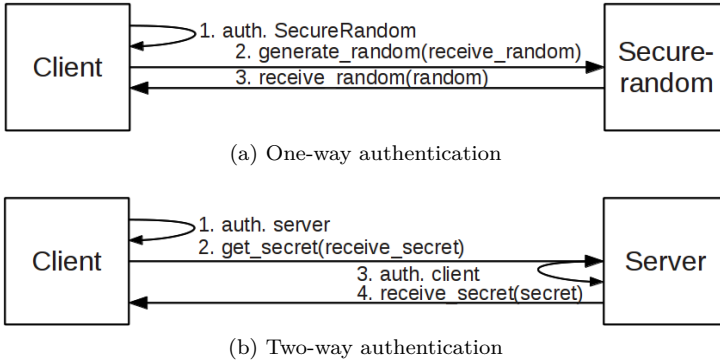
Client

1. auth. SecureRandom

2. generate_random(receive_random)

3. receive_random(random)

Secure-random

(a) One-way authentication

Client

1. auth. server

2. get_secret(receive_secret)

3. auth. client

4. receive_secret(secret)

Server

(b) Two-way authentication